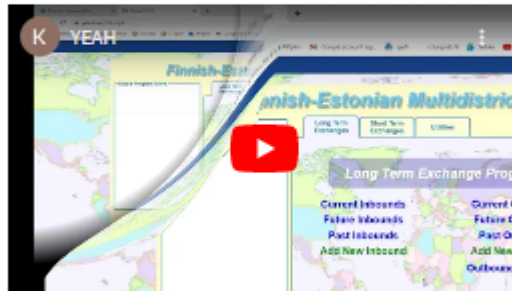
K YEAH

Finnish-Est

innish-Estonian Multidistrict

Long Term Exchange

Short Term Exchanges

Utilities

Long Term Exchange Prog

Current Inbounds

Future Inbounds

Past Inbounds

Add New Inbound

Current O

Future O

Past O

Add New

Outbound